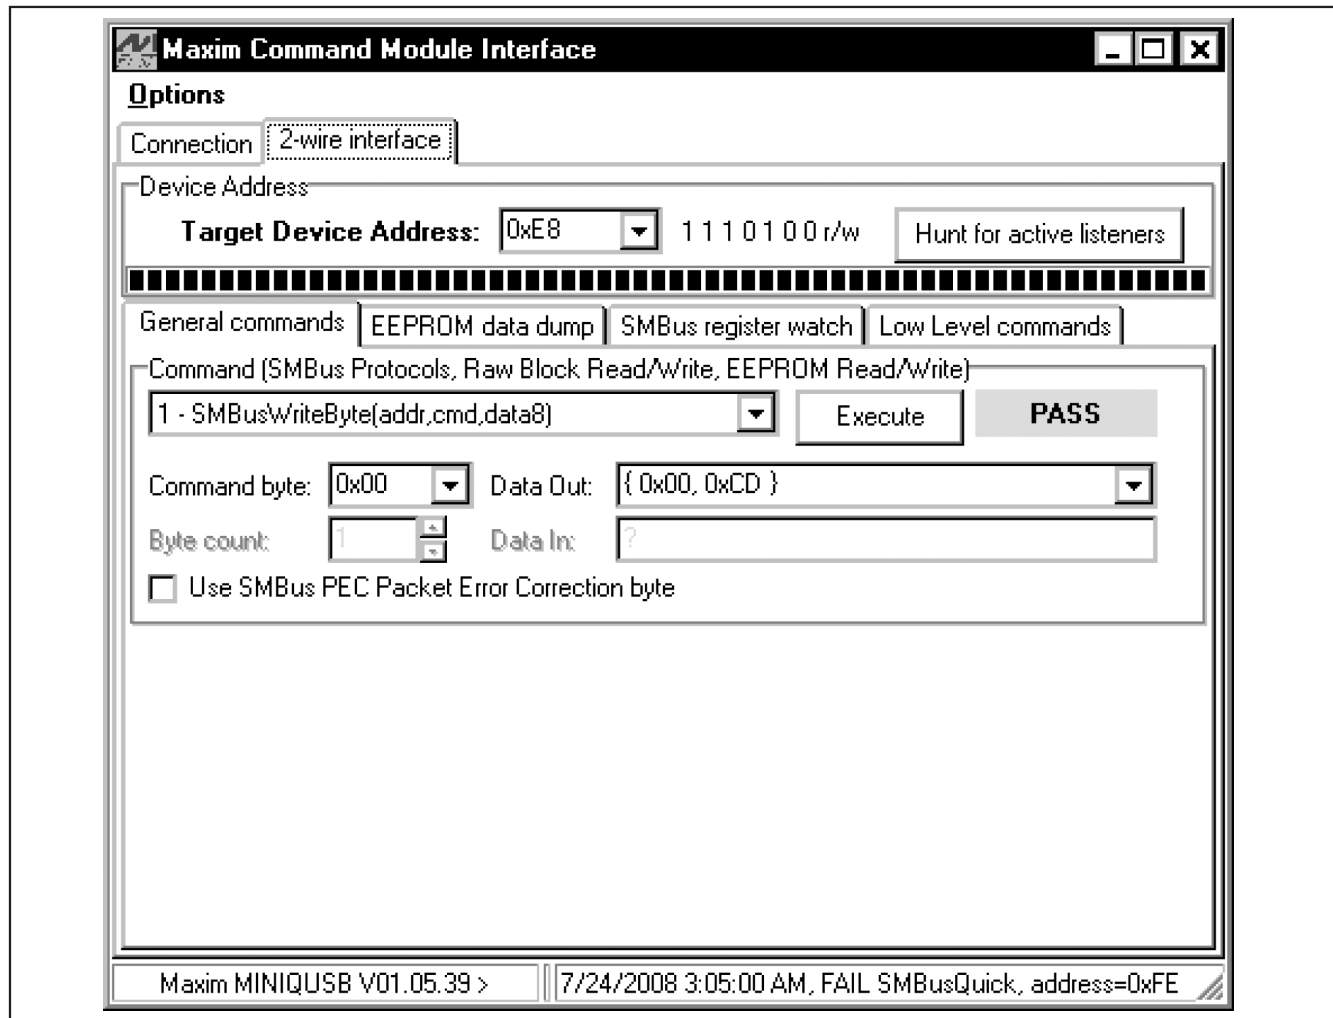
Maxim Command Module Interface

Options

Connection | 2-wire interface

Device Address

Target Device Address: 0xE8 1 1 1 0 1 0 0 r/w Hunt for active listeners

General commands | EEPROM data dump | SMBus register watch | Low Level commands

Command (SMBus Protocols, Raw Block Read/Write, EEPROM Read/Write)

1 - SMBusWriteByte(addr,cmd,data8) Execute PASS

Command byte: 0x00 Data Out: { 0x00, 0xCD }

Byte count: 1 Data In: ?

Use SMBus PEC Packet Error Correction byte

Maxim MINIQUSB V01.05.39 > 7/24/2008 3:05:00 AM, FAIL SMBusQuick, address=0xFE